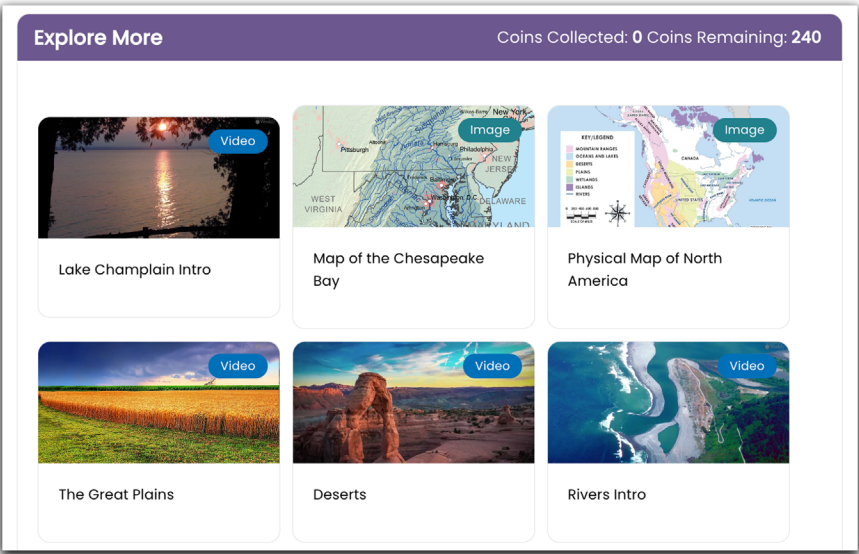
Explore More

Coins Collected: **0** Coins Remaining: **240**

Video

Lake Champlain Intro

New York
Pittsburgh
Altoona
Harrisburg
Philadelphia
NEW JERSEY
WEST VIRGINIA
Washington D.C.
DELAWARE
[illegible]LAND

Image

Map of the Chesapeake Bay

KEY/LEGEND
MOUNTAIN RANGES
OCEANS AND LAKES
DESERTS
PLAINS
WETLANDS
ISLANDS
RIVERS
CANADA
UNITED STATES

Image

Physical Map of North America

Video

The Great Plains

Video

Deserts

Video

Rivers Intro